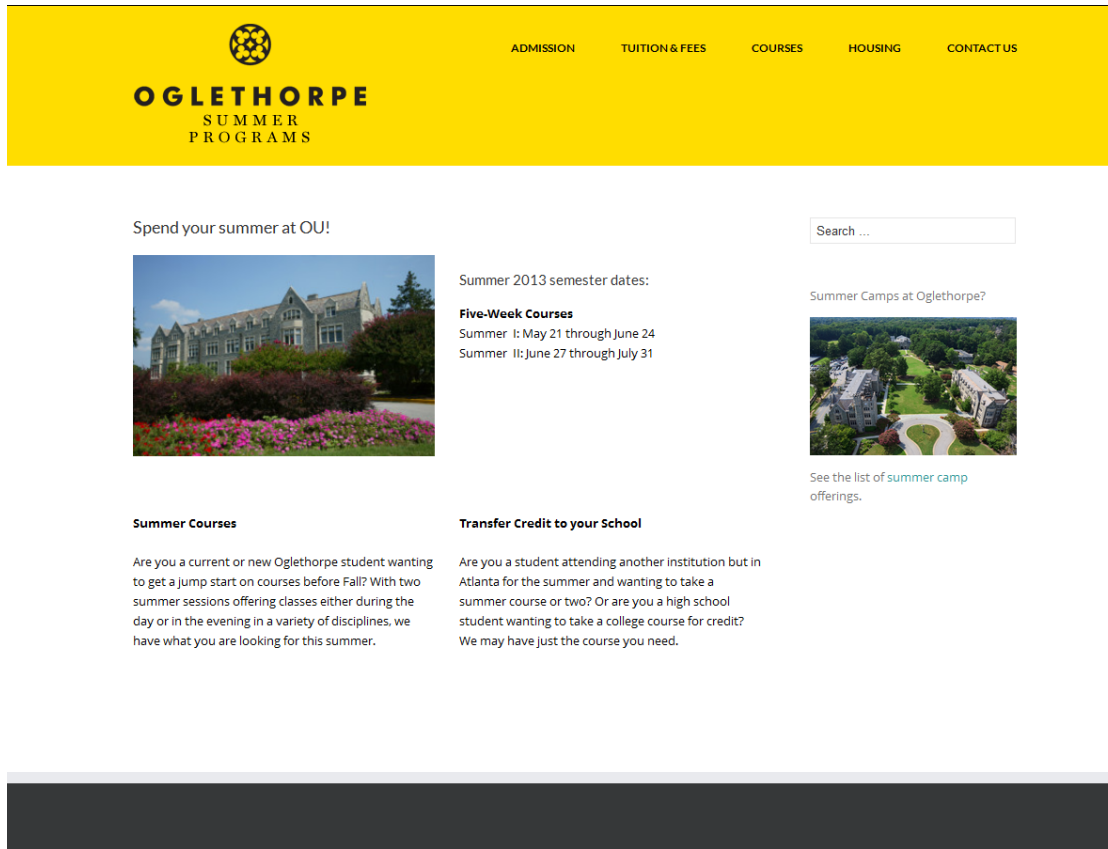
OGLETHORPE
SUMMER
PROGRAMS

ADMISSION TUITION & FEES COURSES HOUSING CONTACT US

Spend your summer at OU!

Summer 2013 semester dates:

**Five-Week Courses**
Summer I: May 21 through June 24
Summer II: June 27 through July 31

Search ...

Summer Camps at Oglethorpe?

See the list of summer camp offerings.

**Summer Courses**

Are you a current or new Oglethorpe student wanting to get a jump start on courses before Fall? With two summer sessions offering classes either during the day or in the evening in a variety of disciplines, we have what you are looking for this summer.

**Transfer Credit to your School**

Are you a student attending another institution but in Atlanta for the summer and wanting to take a summer course or two? Or are you a high school student wanting to take a college course for credit? We may have just the course you need.